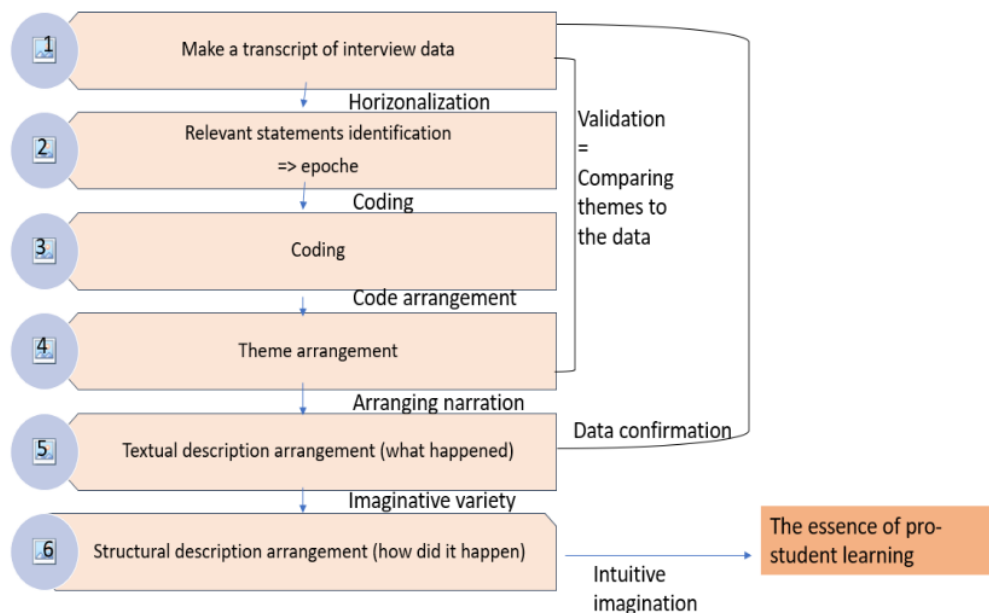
1
Make a transcript of interview data

Horizonalization

2
Relevant statements identification
=> epoche

Coding

3
Coding

Code arrangement

4
Theme arrangement

Arranging narration

5
Textual description arrangement (what happened)

Imaginative variety

6
Structural description arrangement (how did it happen)

Validation
=
Comparing themes to the data

Data confirmation

Intuitive imagination

The essence of pro-student learning